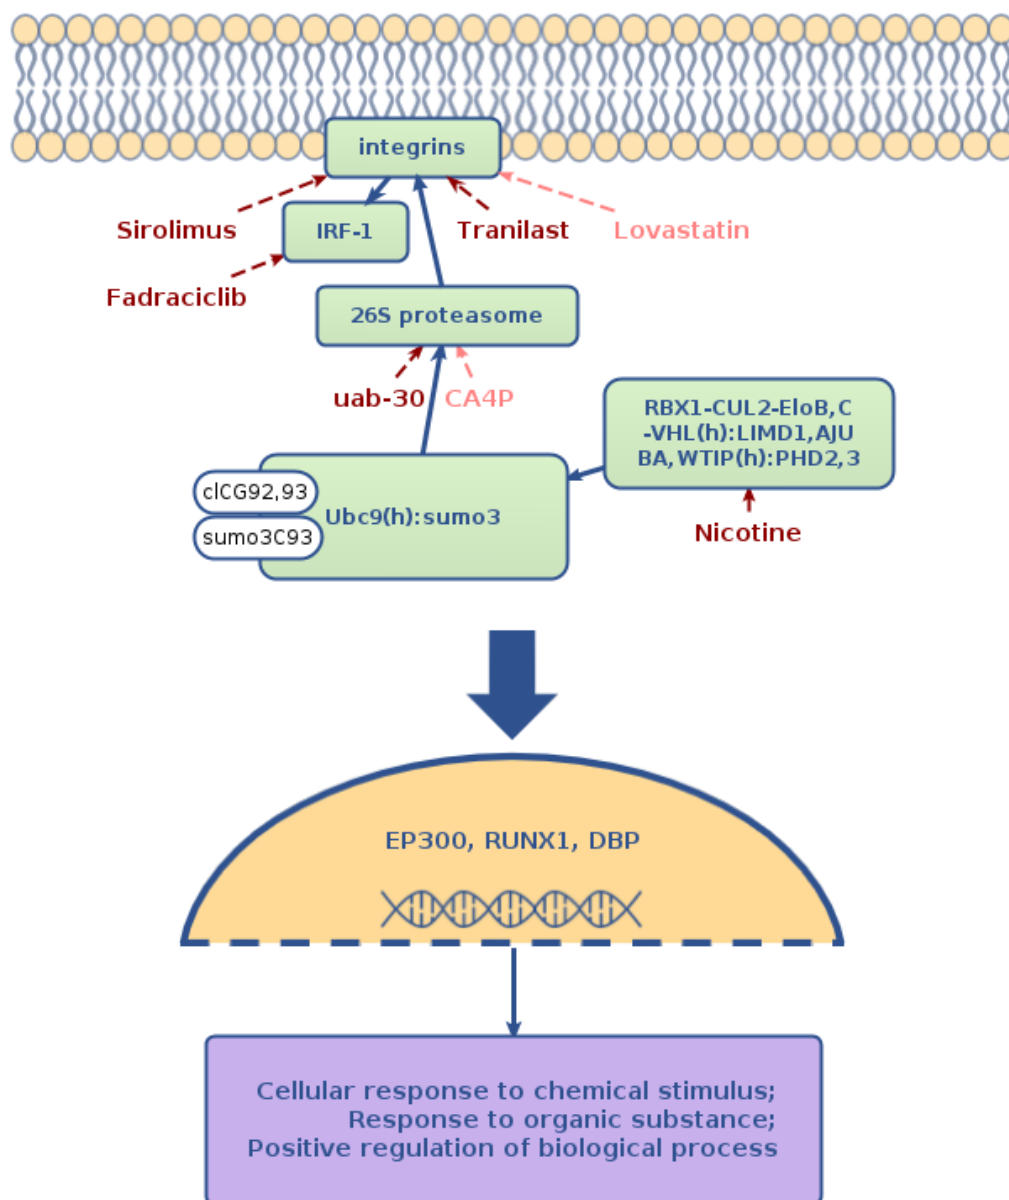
integrins

Sirolimus

IRF-1

Tranilast

Lovastatin

Fadraciclib

26S proteasome

uab-30

CA4P

RBX1-CUL2-EloB,C-VHL(h):LIMD1,AJUBA,WTIP(h):PHD2,3

clCG92,93

sumo3C93

Ubc9(h):sumo3

Nicotine

EP300, RUNX1, DBP

Cellular response to chemical stimulus;
Response to organic substance;
Positive regulation of biological process